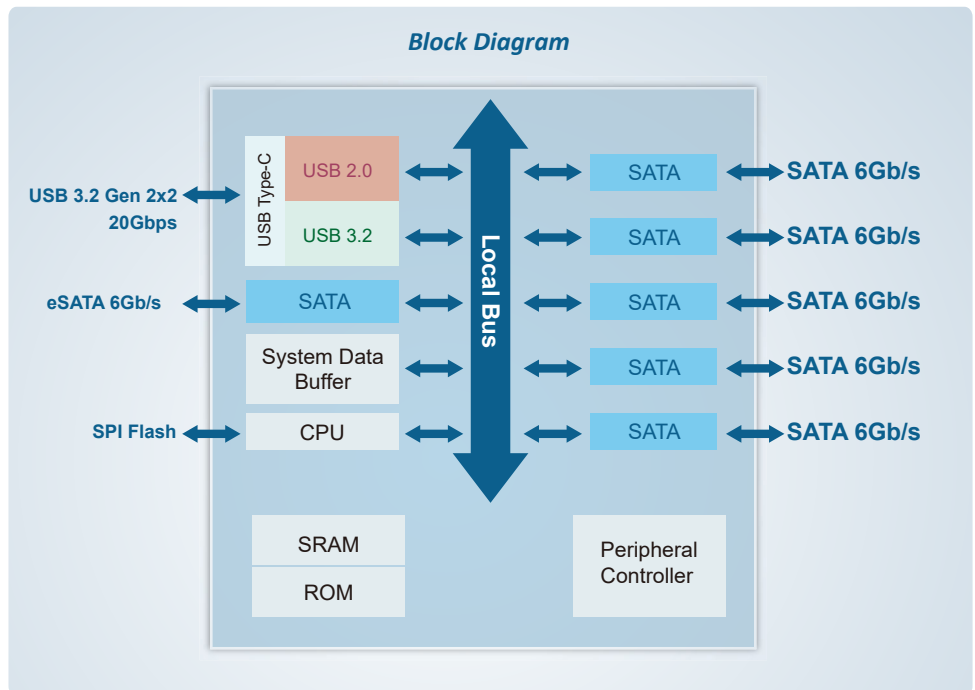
Block Diagram

USB 3.2 Gen 2x2
20Gbps

USB Type-C
USB 2.0
USB 3.2

eSATA 6Gb/s

SATA

System Data Buffer

SPI Flash

CPU

Local Bus

SATA
SATA 6Gb/s
SATA
SATA 6Gb/s
SATA
SATA 6Gb/s
SATA
SATA 6Gb/s
SATA
SATA 6Gb/s

SRAM
ROM

Peripheral Controller